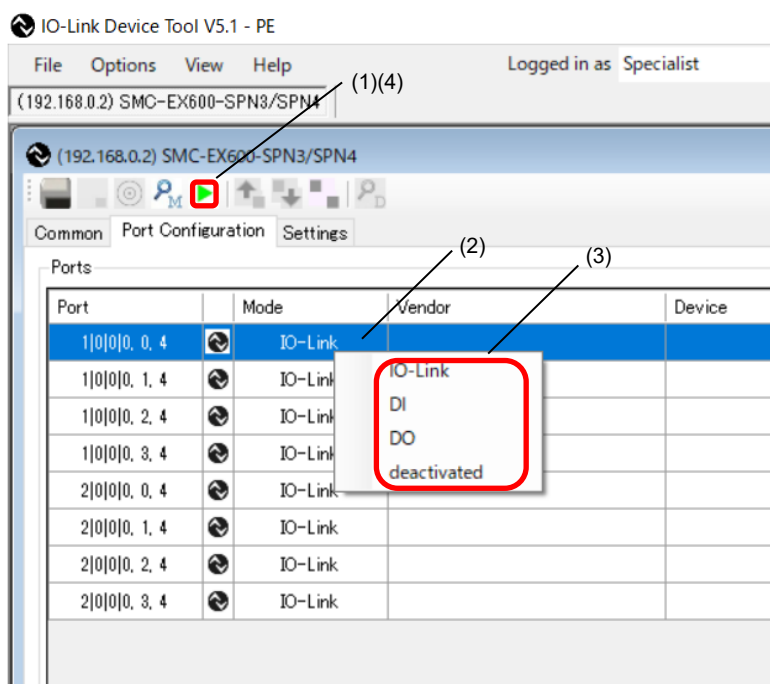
IO-Link Device Tool V5.1 - PE

File Options View Help

Logged in as Specialist

(192.168.0.2) SMC-EX600-SPN3/SPN4

(1)(4)

(192.168.0.2) SMC-EX600-SPN3/SPN4

Common Port Configuration Settings

(2)

(3)

Ports

| Port | | Mode | Vendor | Device |
|---|---|---|---|---|
| 1\|0\|0\|0, 0, 4 | | IO-Link | | |
| 1\|0\|0\|0, 1, 4 | | IO-Link | | |
| 1\|0\|0\|0, 2, 4 | | IO-Link | | |
| 1\|0\|0\|0, 3, 4 | | IO-Link | | |
| 2\|0\|0\|0, 0, 4 | | IO-Link | | |
| 2\|0\|0\|0, 1, 4 | | IO-Link | | |
| 2\|0\|0\|0, 2, 4 | | IO-Link | | |
| 2\|0\|0\|0, 3, 4 | | IO-Link | | |

IO-Link
DI
DO
deactivated